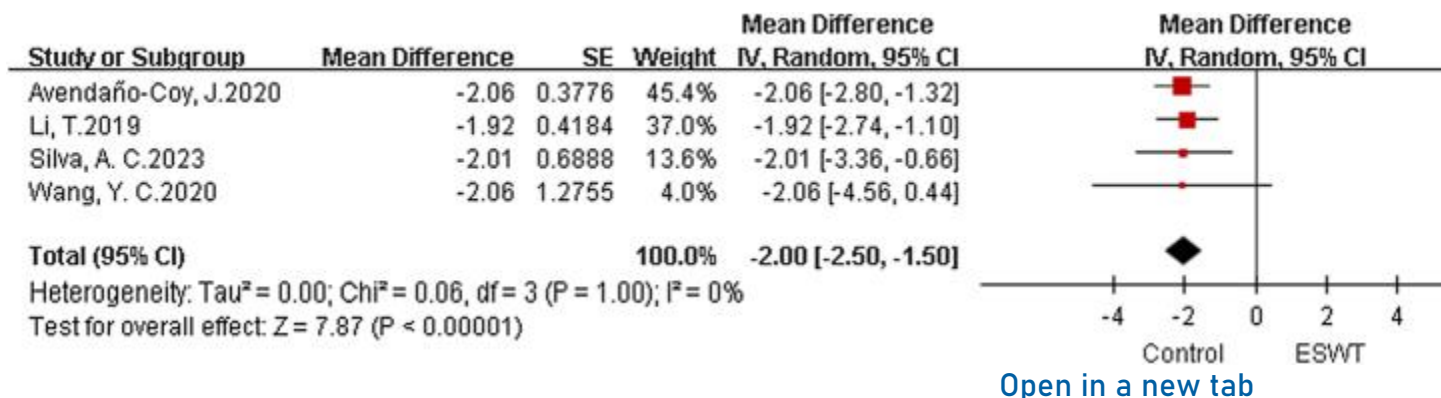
| Study or Subgroup | Mean Difference | SE | Weight | Mean Difference IV, Random, 95% CI |
|---|---|---|---|---|
| Avendaño-Coy, J.2020 | -2.06 | 0.3776 | 45.4% | -2.06 [-2.80, -1.32] |
| Li, T.2019 | -1.92 | 0.4184 | 37.0% | -1.92 [-2.74, -1.10] |
| Silva, A. C.2023 | -2.01 | 0.6888 | 13.6% | -2.01 [-3.36, -0.66] |
| Wang, Y. C.2020 | -2.06 | 1.2755 | 4.0% | -2.06 [-4.56, 0.44] |
| Total (95% CI) | | | 100.0% | -2.00 [-2.50, -1.50] |

Heterogeneity: Tau² = 0.00; Chi² = 0.06, df = 3 (P = 1.00); I² = 0%
Test for overall effect: Z = 7.87 (P < 0.00001)

Mean Difference
IV, Random, 95% CI

-4 -2 0 2 4
Control ESWT

Open in a new tab